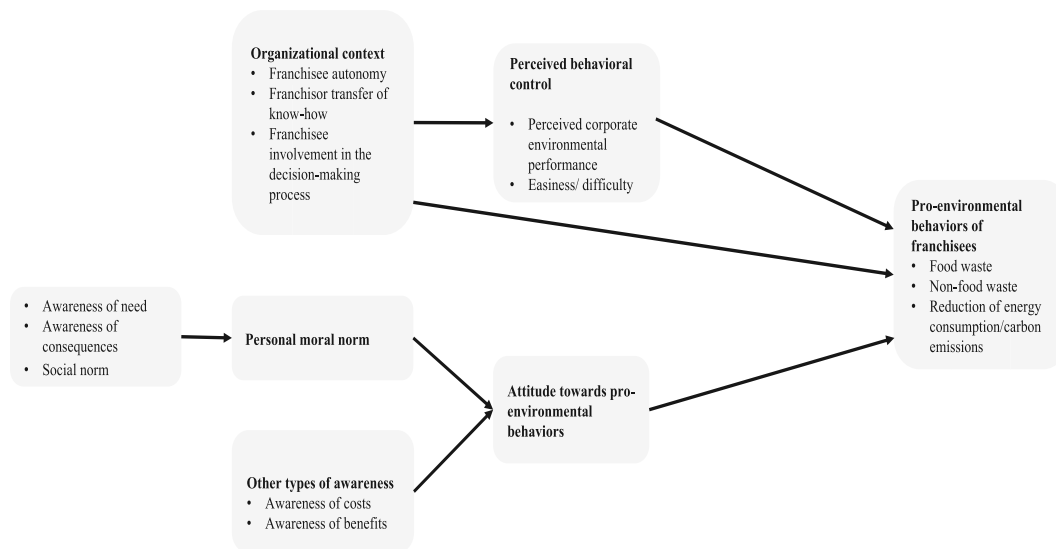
Organizational context
- Franchisee autonomy
- Franchisor transfer of know-how
- Franchisee involvement in the decision-making process

Perceived behavioral control
- Perceived corporate environmental performance
- Easiness/ difficulty

Pro-environmental behaviors of franchisees
- Food waste
- Non-food waste
- Reduction of energy consumption/carbon emissions

- Awareness of need
- Awareness of consequences
- Social norm

Personal moral norm

Attitude towards pro-environmental behaviors

Other types of awareness
- Awareness of costs
- Awareness of benefits